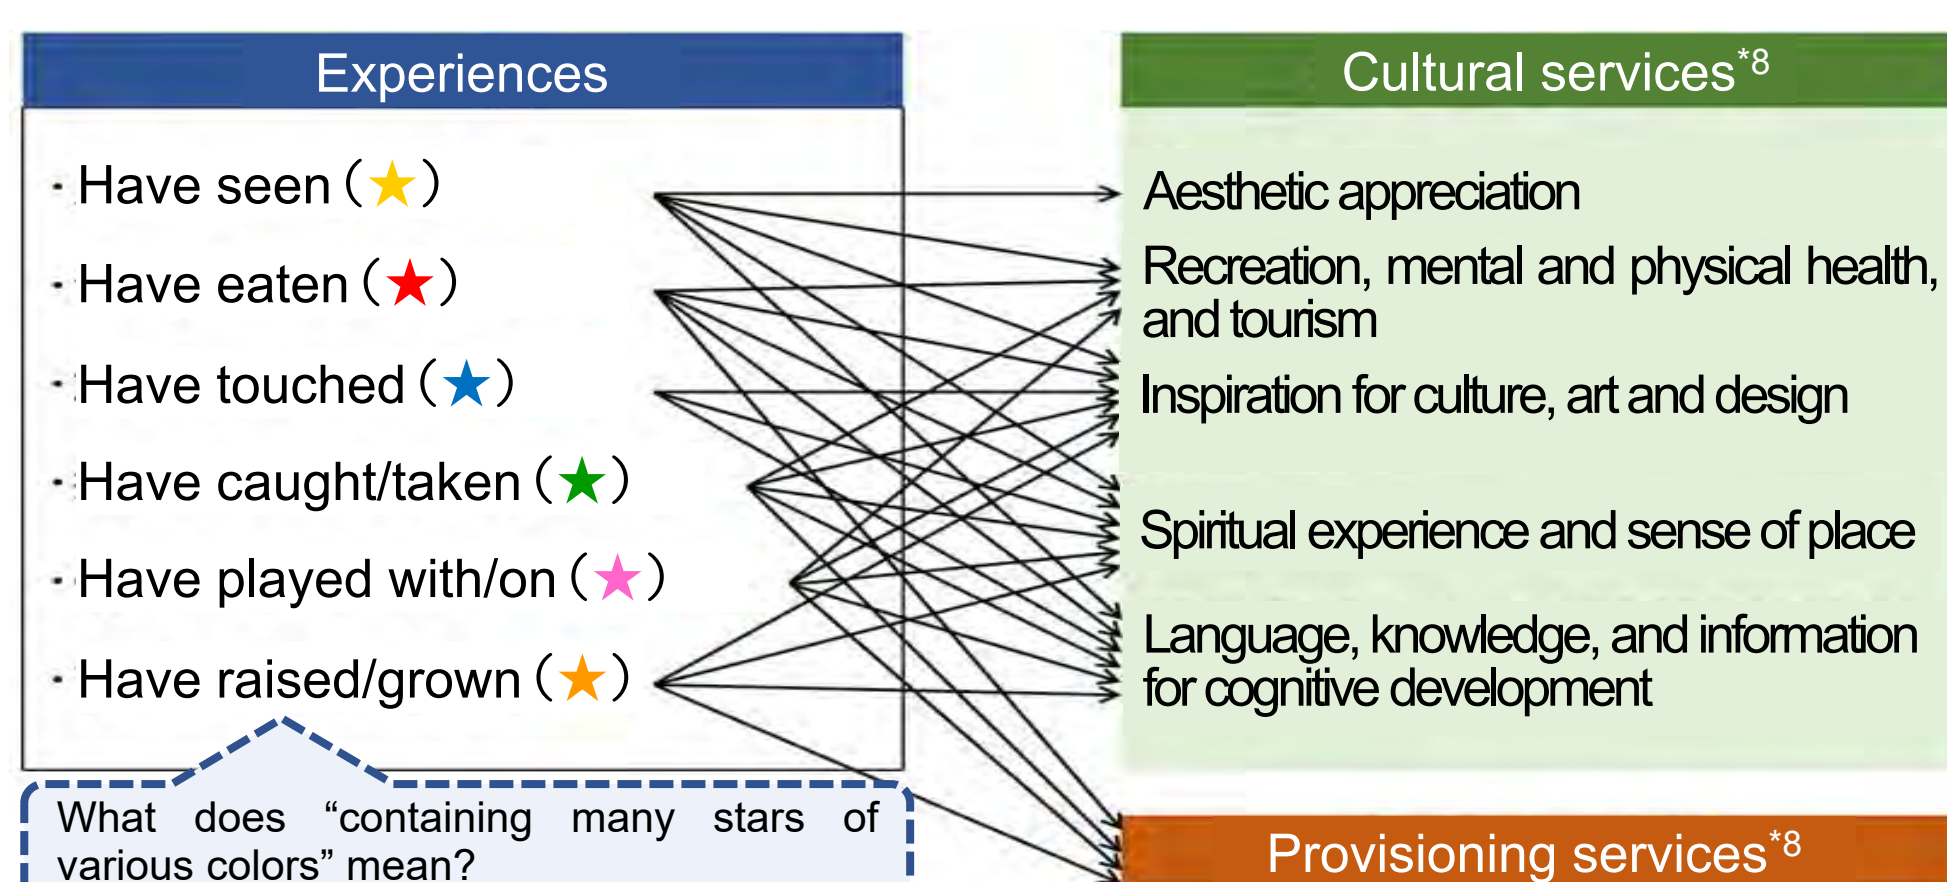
Experiences

· Have seen (★)

· Have eaten (★)

· Have touched (★)

· Have caught/taken (★)

· Have played with/on (★)

· Have raised/grown (★)

What does "containing many stars of various colors" mean?

Cultural services$^{*8}$

Aesthetic appreciation

Recreation, mental and physical health, and tourism

Inspiration for culture, art and design

Spiritual experience and sense of place

Language, knowledge, and information for cognitive development

Provisioning services$^{*8}$